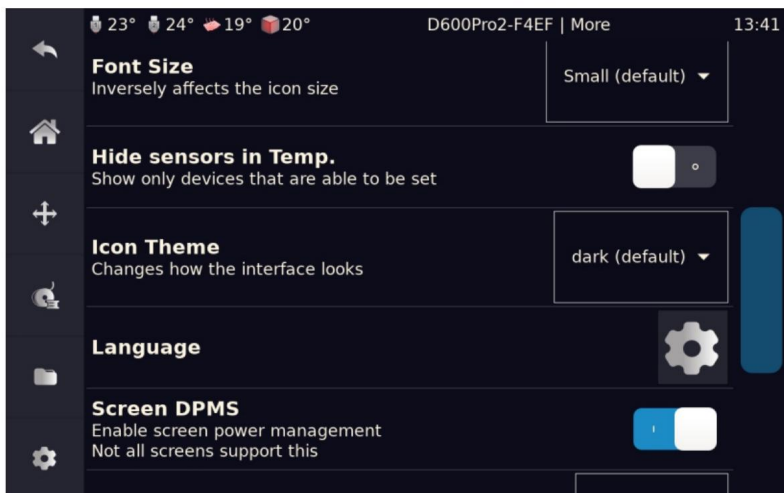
23° 24° 19° 20° D600Pro2-F4EF | More 13:41

Font Size
Inversely affects the icon size

Small (default)

Hide sensors in Temp.
Show only devices that are able to be set

Icon Theme
Changes how the interface looks

dark (default)

Language

Screen DPMS
Enable screen power management
Not all screens support this